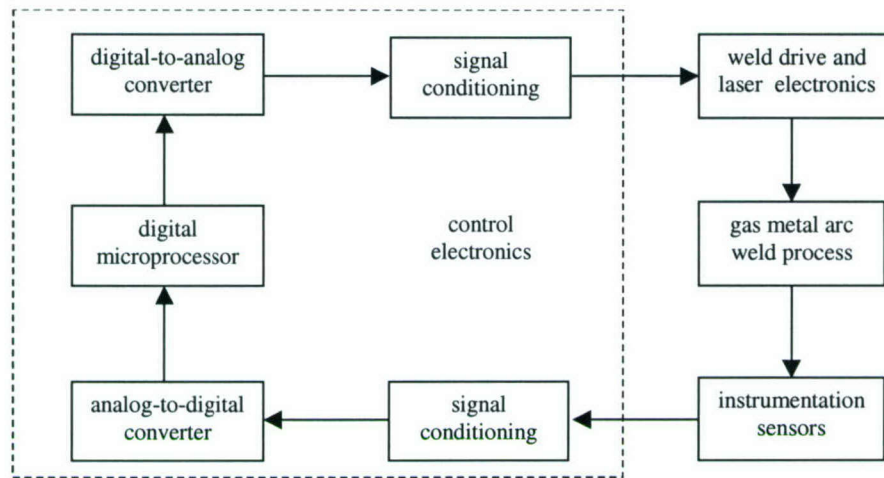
digital-to-analog converter

signal conditioning

weld drive and laser electronics

digital microprocessor

control electronics

gas metal arc weld process

analog-to-digital converter

signal conditioning

instrumentation sensors